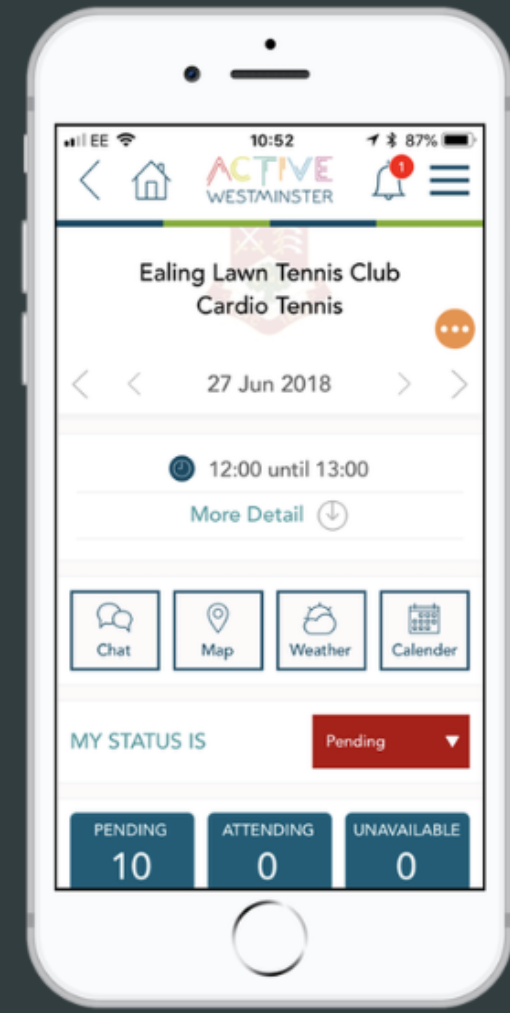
EE 10:52 87%

ACTIVE WESTMINSTER

1

Ealing Lawn Tennis Club
Cardio Tennis

27 Jun 2018

12:00 until 13:00

More Detail

Chat

Map

Weather

Calender

MY STATUS IS

Pending

PENDING
10

ATTENDING
0

UNAVAILABLE
0